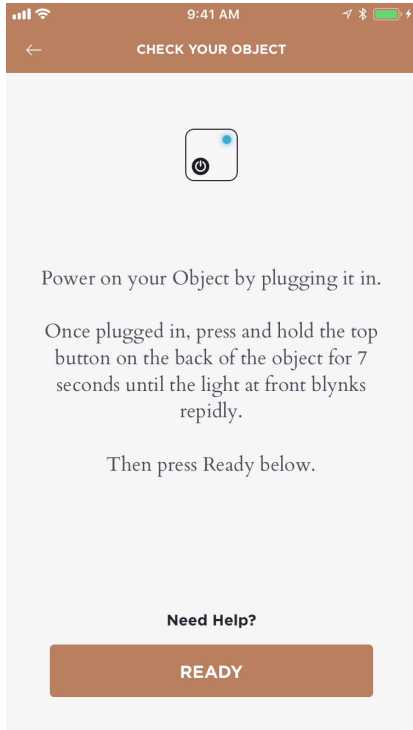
9:41 AM

←

CHECK YOUR OBJECT

Power on your Object by plugging it in.

Once plugged in, press and hold the top button on the back of the object for 7 seconds until the light at front blynks repidly.

Then press Ready below.

Need Help?

READY